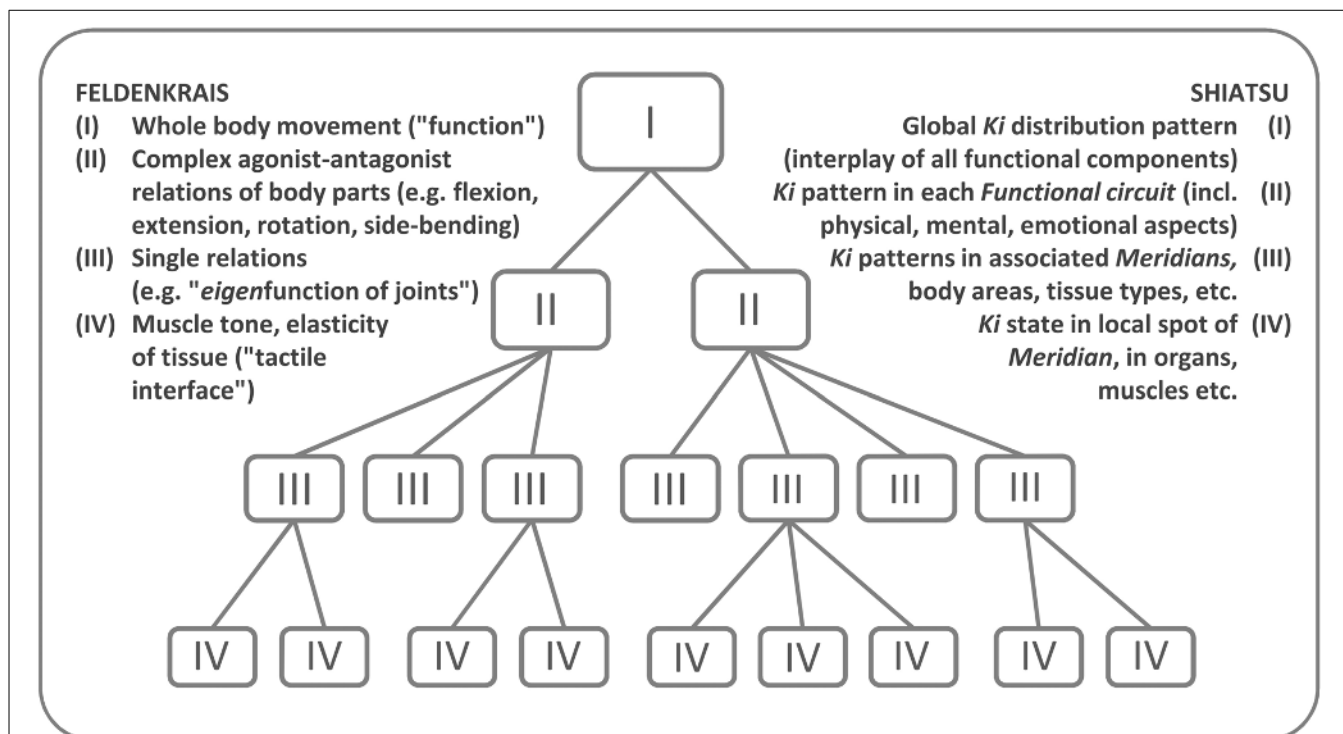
FELDENKRAIS
(I) Whole body movement ("function")
(II) Complex agonist-antagonist relations of body parts (e.g. flexion, extension, rotation, side-bending)
(III) Single relations (e.g. "*eigen*function of joints")
(IV) Muscle tone, elasticity of tissue ("tactile interface")

SHIATSU
Global *Ki* distribution pattern (interplay of all functional components) (I)
*Ki* pattern in each *Functional circuit* (incl. physical, mental, emotional aspects) (II)
*Ki* patterns in associated *Meridians,* body areas, tissue types, etc. (III)
*Ki* state in local spot of *Meridian*, in organs, muscles etc. (IV)

I

II II

III III III III III III III

IV IV IV IV IV IV IV IV IV